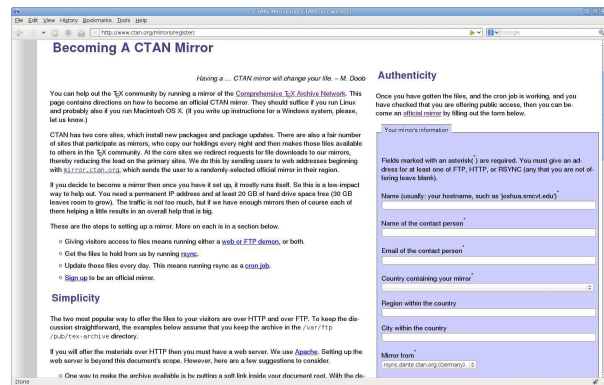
CTAN: Mirroring: CTAN: Network

File Edit View History Bookmarks Tools Help

http://www.ctan.org/mirrors/register/

Google

Becoming A CTAN Mirror

Having a … CTAN mirror will change your life. – M. Doob

You can help out the TeX community by running a mirror of the Comprehensive TeX Archive Network. This page contains directions on how to become an official CTAN mirror. They should suffice if you run Linux and probably also if you run Macintosh OS X. (If you write up instructions for a Windows system, please let us know.)

CTAN has two core sites, which install new packages and package updates. There are also a fair number of sites that participate as mirrors, who copy our holdings every night and then makes those files available to others in the TeX community. At the core sites we redirect requests for file downloads to our mirrors, thereby reducing the load on the primary sites. We do this by sending users to web addresses beginning with mirror.ctan.org, which sends the user to a randomly-selected official mirror in their region.

If you decide to become a mirror then once you have it set up, it mostly runs itself. So this is a low-impact way to help out. You need a permanent IP address and at least 20 GB of hard drive space free (30 GB leaves room to grow). The traffic is not too much, but if we have enough mirrors then of course each of them helping a little results in an overall help that is big.

These are the steps to setting up a mirror. More on each is in a section below.

Giving visitors access to files means running either a web or FTP demon, or both.

Get the files to hold from us by running rsync.

Update those files every day. This means running rsync as a cron job.

Sign up to be an official mirror.

Simplicity

The two most popular way to offer the files to your visitors are over HTTP and over FTP. To keep the discussion straightforward, the examples below assume that you keep the archive in the /var/ftp /pub/tex-archive directory.

If you will offer the materials over HTTP then you must have a web server. We use Apache. Setting up the web server is beyond this document's scope. However, here are a few suggestions to consider.

One way to make the archive available is by putting a soft link inside your document root. With the de-

Authenticity

Once you have gotten the files, and the cron job is working, and you have checked that you are offering public access, then you can become an official mirror by filling out the form below.

Your mirror's information

Fields marked with an asterisk(*) are required. You must give an address for at least one of FTP, HTTP, or RSYNC (any that you are not offering leave blank).

Name (usually: your hostname, such as 'joshua.smcvt.edu')*

Name of the contact person*

Email of the contact person*

Country containing your mirror*

Region within the country

City within the country

Mirror from*

rsync.dante.ctan.org (Germany)

Done